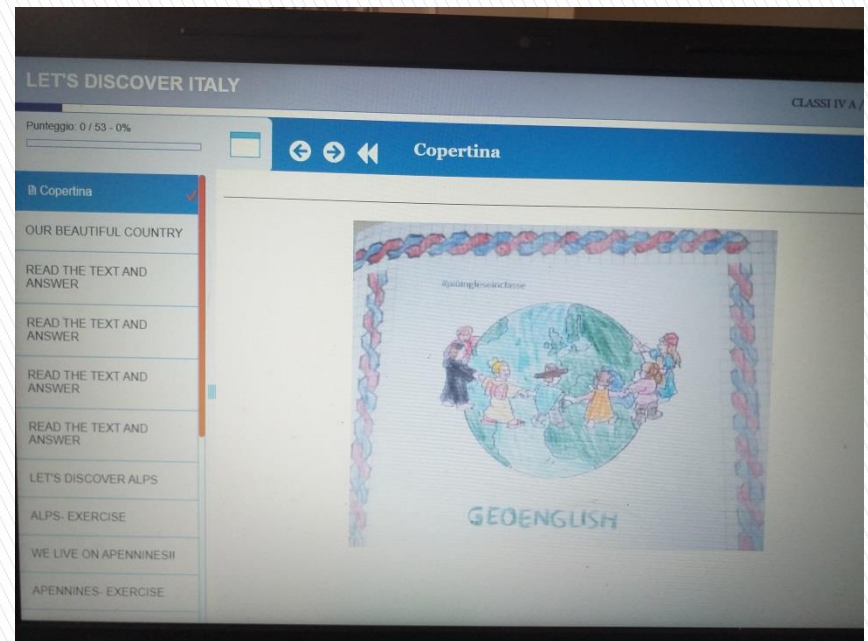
LET'S DISCOVER ITALY

CLASSI IV A /

Punteggio: 0 / 53 - 0%

Copertina

Copertina

OUR BEAUTIFUL COUNTRY

READ THE TEXT AND ANSWER

READ THE TEXT AND ANSWER

READ THE TEXT AND ANSWER

READ THE TEXT AND ANSWER

LET'S DISCOVER ALPS

ALPS- EXERCISE

WE LIVE ON APENNINES!!

APENNINES- EXERCISE

#piùingleseinclasse

GEOENGLISH